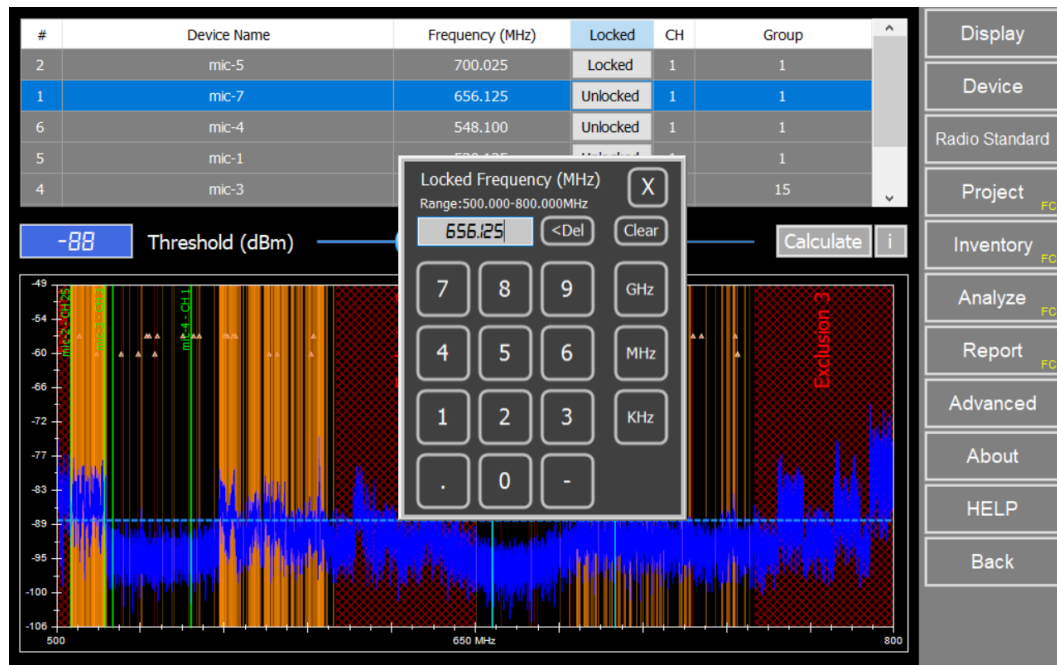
| # | Device Name | Frequency (MHz) | Locked | CH | Group |
|---|---|---|---|---|---|
| 2 | mic-5 | 700.025 | Locked | 1 | 1 |
| 1 | mic-7 | 656.125 | Unlocked | 1 | 1 |
| 6 | mic-4 | 548.100 | Unlocked | 1 | 1 |
| 5 | mic-1 | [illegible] | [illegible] | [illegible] | 1 |
| 4 | mic-3 | | | | 15 |

-88

Threshold (dBm)

Calculate

i

Locked Frequency (MHz)

X

Range:500.000-800.000MHz

656.125

<Del

Clear

7 8 9 GHz

4 5 6 MHz

1 2 3 KHz

. 0 -

-49
-54
-60
-66
-72
-77
-83
-89
-95
-100
-106

mic-3 : CH 15

mic-5 : CH 1

mic-4 : CH 1

Exclusion 3

500

650 MHz

800

Display

Device

Radio Standard

Project FC

Inventory FC

Analyze FC

Report FC

Advanced

About

HELP

Back